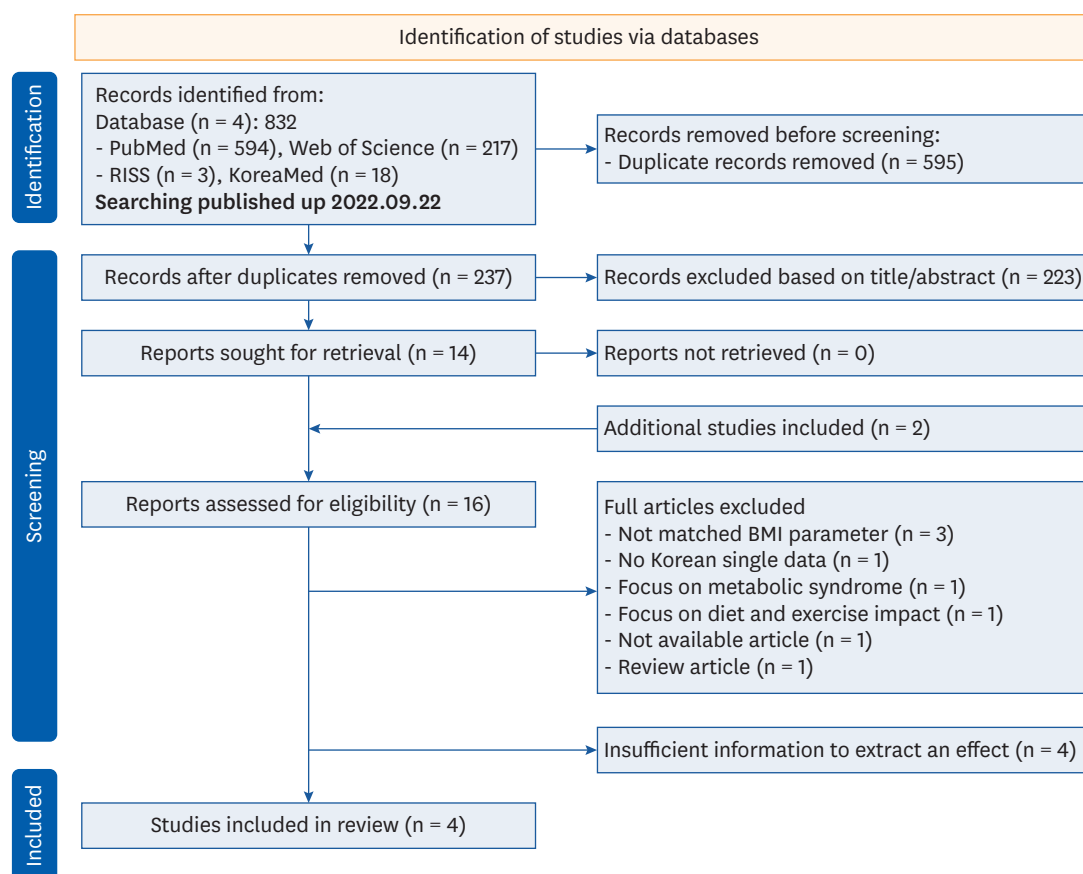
Identification of studies via databases

Identification

Records identified from:
Database (n = 4): 832
- PubMed (n = 594), Web of Science (n = 217)
- RISS (n = 3), KoreaMed (n = 18)
**Searching published up 2022.09.22**

Records removed before screening:
- Duplicate records removed (n = 595)

Screening

Records after duplicates removed (n = 237)

Records excluded based on title/abstract (n = 223)

Reports sought for retrieval (n = 14)

Reports not retrieved (n = 0)

Additional studies included (n = 2)

Reports assessed for eligibility (n = 16)

Full articles excluded
- Not matched BMI parameter (n = 3)
- No Korean single data (n = 1)
- Focus on metabolic syndrome (n = 1)
- Focus on diet and exercise impact (n = 1)
- Not available article (n = 1)
- Review article (n = 1)

Insufficient information to extract an effect (n = 4)

Included

Studies included in review (n = 4)